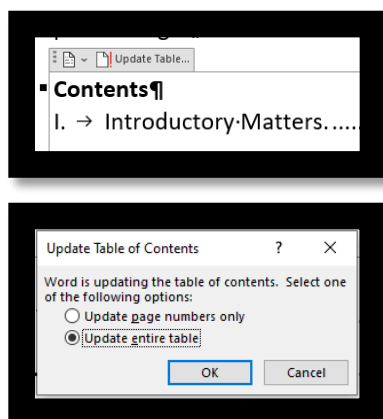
Update Table...

Contents¶

I. → Introductory·Matters.....

Update Table of Contents

?

X

Word is updating the table of contents. Select one of the following options:

Update page numbers only

Update entire table

OK

Cancel